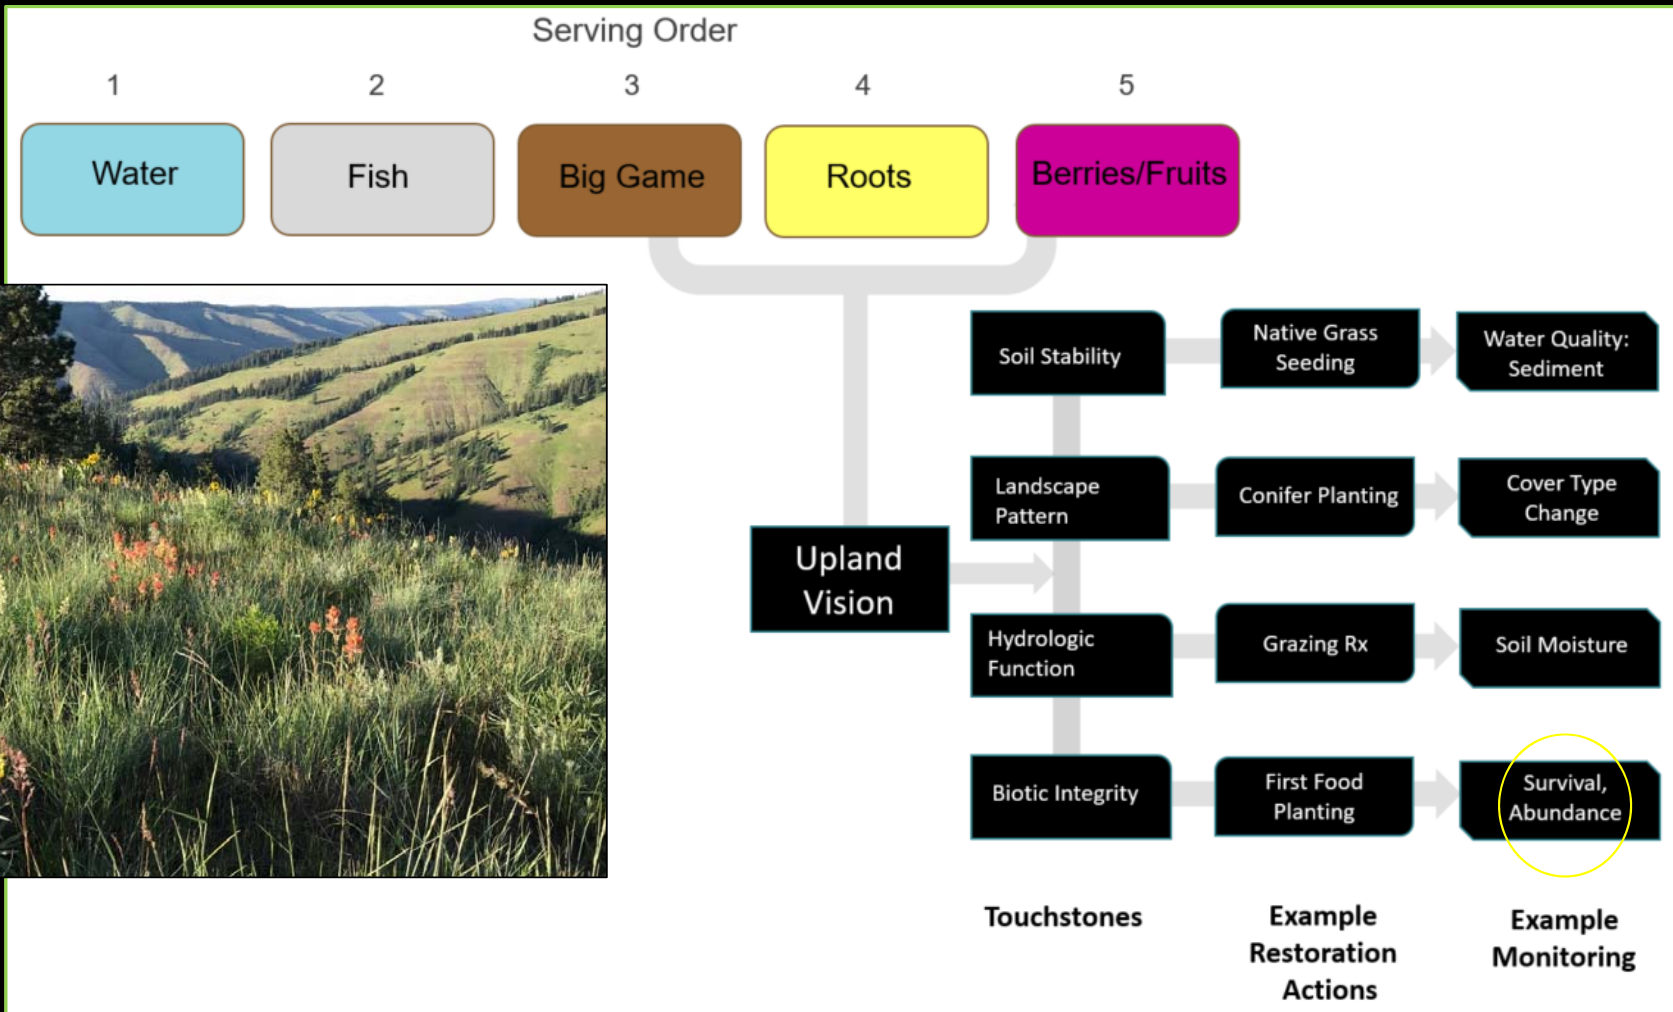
Serving Order

1 Water

2 Fish

3 Big Game

4 Roots

5 Berries/Fruits

Upland Vision

Soil Stability

Native Grass Seeding

Water Quality: Sediment

Landscape Pattern

Conifer Planting

Cover Type Change

Hydrologic Function

Grazing Rx

Soil Moisture

Biotic Integrity

First Food Planting

Survival, Abundance

Touchstones

Example Restoration Actions

Example Monitoring